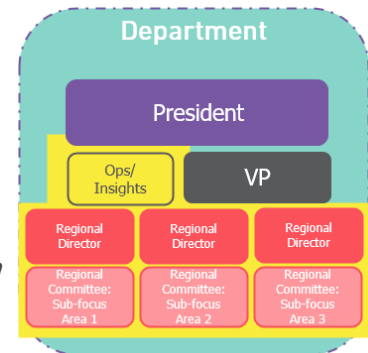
Department

President

Ops/ Insights

VP

Regional Director

Regional Director

Regional Director

Regional Committee: Sub-focus Area 1

Regional Committee: Sub-focus Area 2

Regional Committee: Sub-focus Area 3